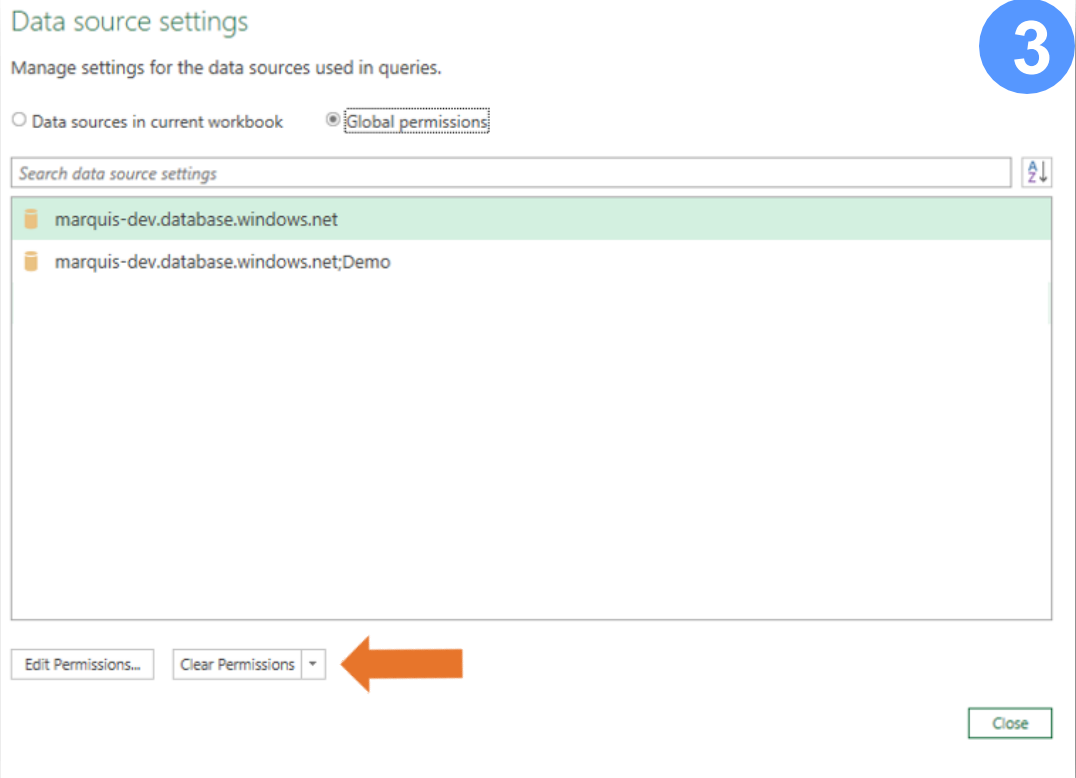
Data source settings

3

Manage settings for the data sources used in queries.

Data sources in current workbook Global permissions

Search data source settings

marquis-dev.database.windows.net

marquis-dev.database.windows.net;Demo

Edit Permissions... Clear Permissions

Close